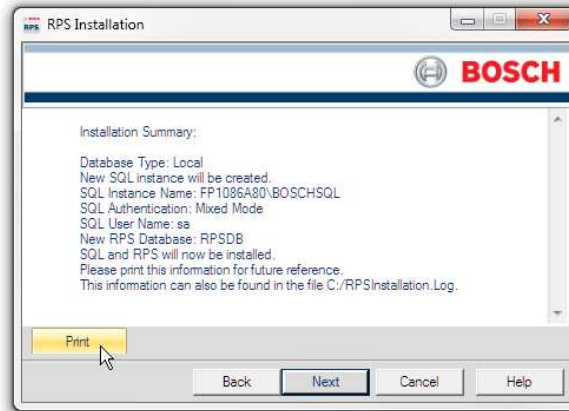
RPS RPS Installation

BOSCH

Installation Summary:

Database Type: Local
New SQL instance will be created.
SQL Instance Name: FP1086A80\BOSCHSQL
SQL Authentication: Mixed Mode
SQL User Name: sa
New RPS Database: RPSDB
SQL and RPS will now be installed.
Please print this information for future reference.
This information can also be found in the file C:/RPSInstallation.Log.

Print

Back Next Cancel Help